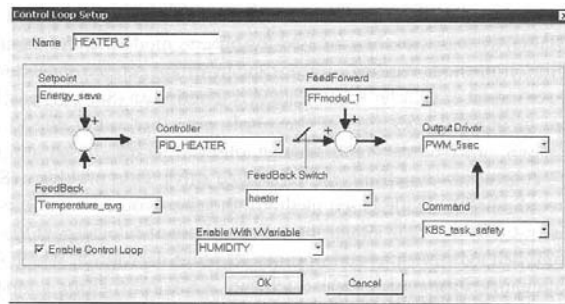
Control Loop Setup

Name HEATER_2

Setpoint
Energy_save

FeedForward
FFmodel_1

+

+

+

Controller
PID_HEATER

Output Driver
PWM_5sec

FeedBack Switch
heater

FeedBack
Temperature_avg

Command
KBS_task_safety

Enable With Variable
HUMIDITY

Enable Control Loop

OK

Cancel